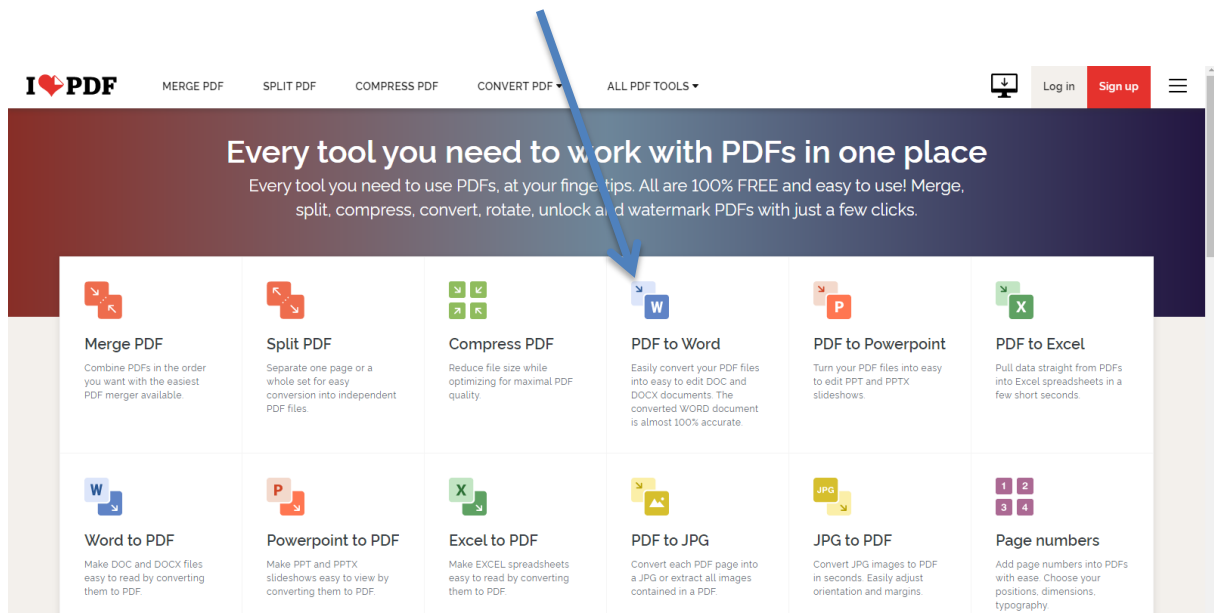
I ❤ PDF MERGE PDF SPLIT PDF COMPRESS PDF CONVERT PDF ▾ ALL PDF TOOLS ▾ Log in Sign up

Every tool you need to work with PDFs in one place

Every tool you need to use PDFs, at your fingertips. All are 100% FREE and easy to use! Merge, split, compress, convert, rotate, unlock and watermark PDFs with just a few clicks.

Merge PDF
Combine PDFs in the order you want with the easiest PDF merger available

Split PDF
Separate one page or a whole set for easy conversion into independent PDF files.

Compress PDF
Reduce file size while optimizing for maximal PDF quality.

W
PDF to Word
Easily convert your PDF files into easy to edit DOC and DOCX documents. The converted WORD document is almost 100% accurate.

P
PDF to Powerpoint
Turn your PDF files into easy to edit PPT and PPTX slideshows.

X
PDF to Excel
Pull data straight from PDFs into Excel spreadsheets in a few short seconds.

W
Word to PDF
Make DOC and DOCX files easy to read by converting them to PDF.

P
Powerpoint to PDF
Make PPT and PPTX slideshows easy to view by converting them to PDF.

X
Excel to PDF
Make EXCEL spreadsheets easy to read by converting them to PDF.

PDF to JPG
Convert each PDF page into a JPG or extract all images contained in a PDF.

JPG
JPG to PDF
Convert JPG images to PDF in seconds. Easily adjust orientation and margins.

1 2 3 4
Page numbers
Add page numbers into PDFs with ease. Choose your positions, dimensions, typography.